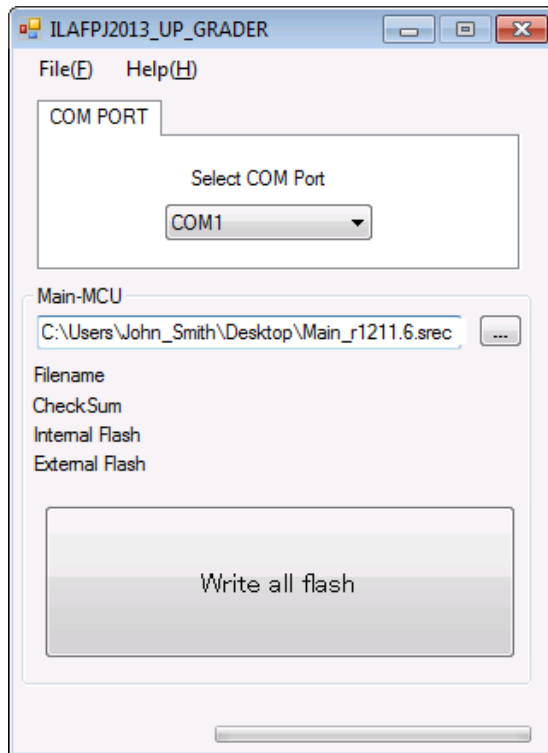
ILAFPJ2013_UP_GRADER

File(F) Help(H)

COM PORT

Select COM Port

COM1

Main-MCU

C:\Users\John_Smith\Desktop\Main_r1211.6.srec

...

Filename

CheckSum

Internal Flash

External Flash

Write all flash